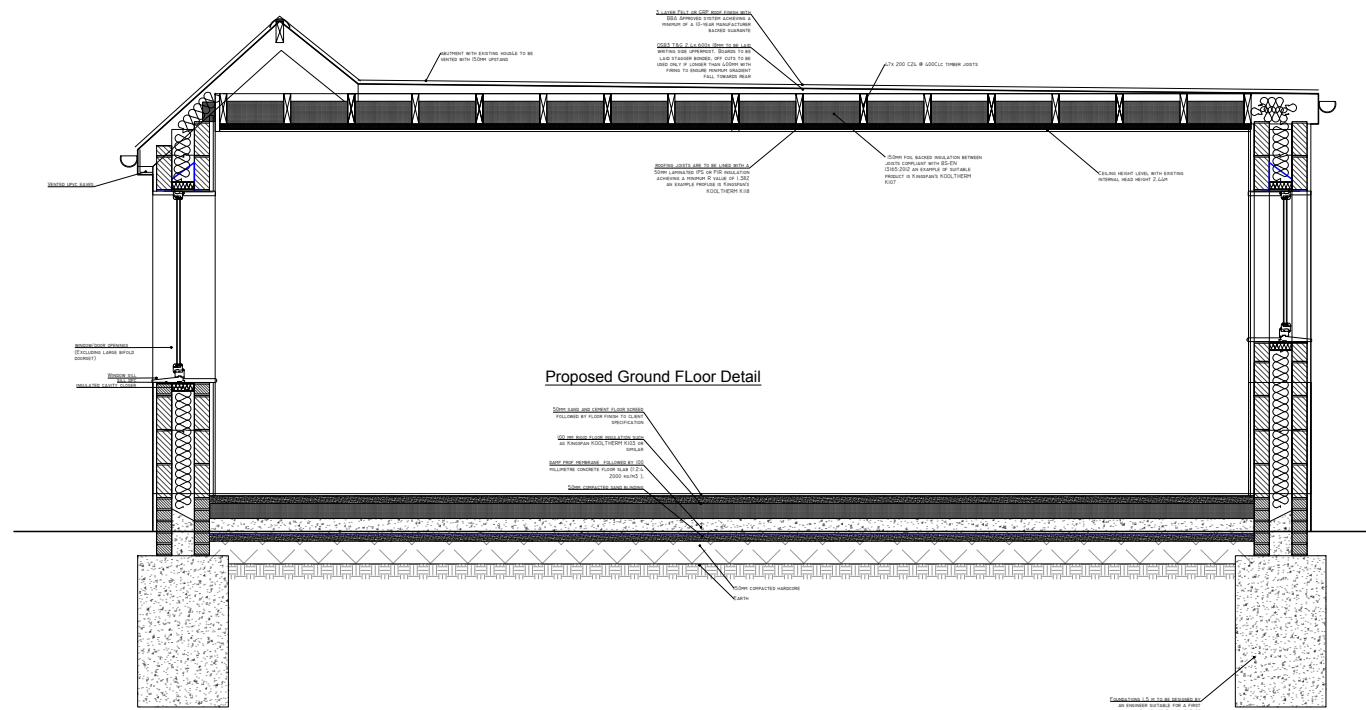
3 layer Felt or GRP roof finish with BBA Approved system achieving a minimum of a 10-year manufacturer backed guarante

OSB3 T&G 2.4x600x 18mm to be laid writing side uppermost. Boards to be laid stagger bonded, off cuts to be used only if longer than 600mm with firing to ensure minimum gradient fall towards rear

Abutment with existing housle to be vented with 150mm upstand

47x 200 C24 @ 400c/c timber joists

Vented upvc eaves

Roofing joists are to be lined with a 50mm laminated IPS or PIR insulation achieving a minimum R value of 1.382 an example profuse is Kingspan's KOOLTHERM K118

150mm foil backed insulation between joists compliant with BS-EN 13165:2012 an example of suitable product is Kingspan's KOOLTHERM K107

Ceiling height level with existing internal head height 2.4m

Window/door openings (Excluding large bifold doors)

Window sill
Sill dpc
Insulated cavity closer

Proposed Ground FLoor Detail

50mm sand and cement floor screed followed by floor finish to client specification

100 mm rigid floor insulation such as Kingspan KOOLTHERM K103 or similar

Damp proof membrane, followed by 100 millimetre concrete floor slab (1:2:4 2000 kg/m3 ).

50mm compacted sand blinding

150mm compacted hardcore

Earth

Foundations 1.5 m to be designed by an engineer suitable for a first